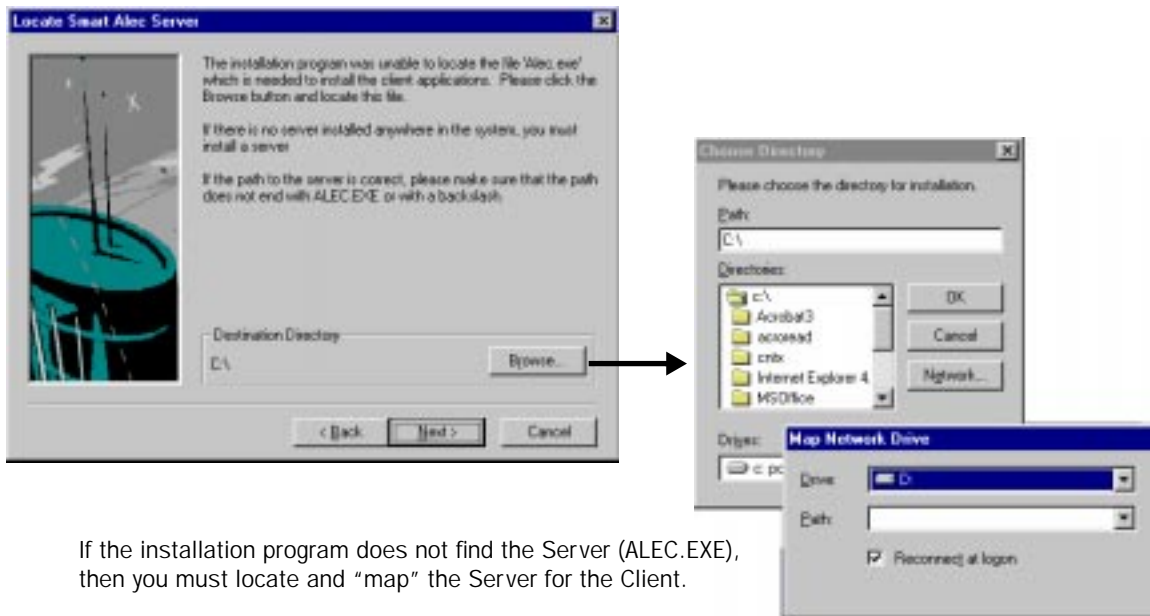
Locate Smart Alec Server

The installation program was unable to locate the file 'Alec.exe' which is needed to install the client applications. Please click the Browse button and locate this file.

If there is no server installed anywhere in the system, you must install a server.

If the path to the server is correct, please make sure that the path does not end with ALEC.EXE or with a backslash.

Destination Directory

C:\

Browse...

< Back

Next >

Cancel

Choose Directory

Please choose the directory for installation.

Path:

C:\

Directories:

c:\
Acrobat3
acroread
cntx
Internet Explorer 4
MSOffice

OK

Cancel

Network...

Drives:

c: pc

Map Network Drive

Drive:

D:

Path:

Reconnect at logon

If the installation program does not find the Server (ALEC.EXE), then you must locate and "map" the Server for the Client.